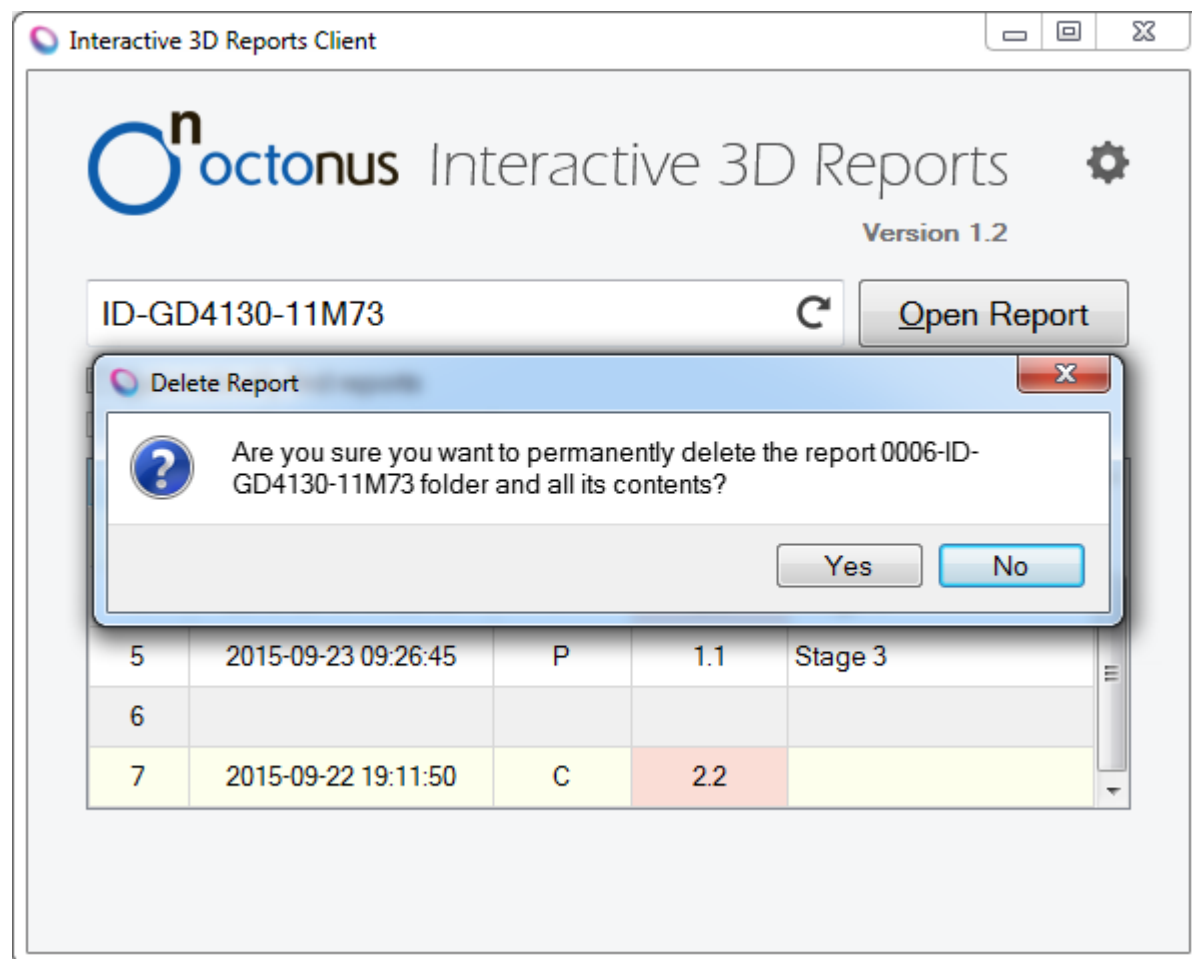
Interactive 3D Reports Client

octonus Interactive 3D Reports

Version 1.2

ID-GD4130-11M73

Open Report

Delete Report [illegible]

Are you sure you want to permanently delete the report 0006-ID-GD4130-11M73 folder and all its contents?

Yes No

| 5 | 2015-09-23 09:26:45 | P | 1.1 | Stage 3 |
|---|---|---|---|---|
| 6 | | | | |
| 7 | 2015-09-22 19:11:50 | C | 2.2 | |